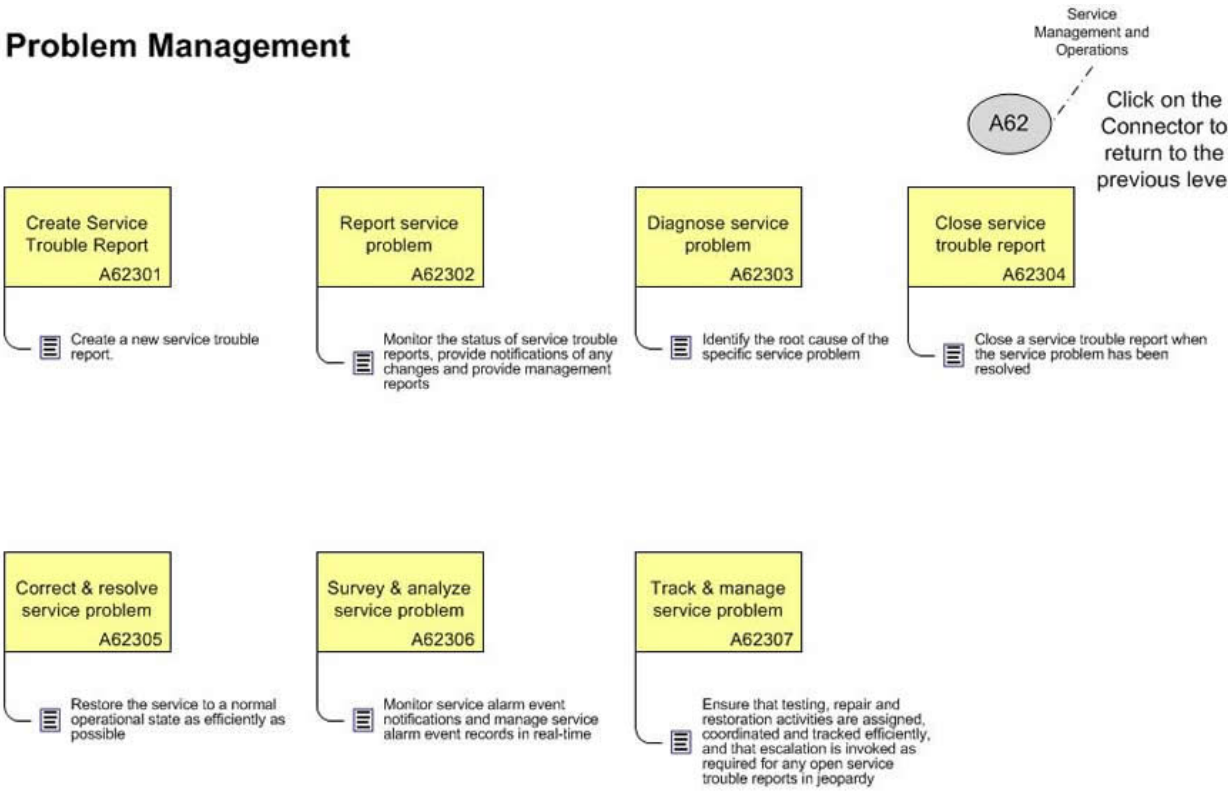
Problem Management

Service Management and Operations

A62

Click on the Connector to return to the previous leve

Create Service Trouble Report
A62301

Create a new service trouble report.

Report service problem
A62302

Monitor the status of service trouble reports, provide notifications of any changes and provide management reports

Diagnose service problem
A62303

Identify the root cause of the specific service problem

Close service trouble report
A62304

Close a service trouble report when the service problem has been resolved

Correct & resolve service problem
A62305

Restore the service to a normal operational state as efficiently as possible

Survey & analyze service problem
A62306

Monitor service alarm event notifications and manage service alarm event records in real-time

Track & manage service problem
A62307

Ensure that testing, repair and restoration activities are assigned, coordinated and tracked efficiently, and that escalation is invoked as required for any open service trouble reports in jeopardy